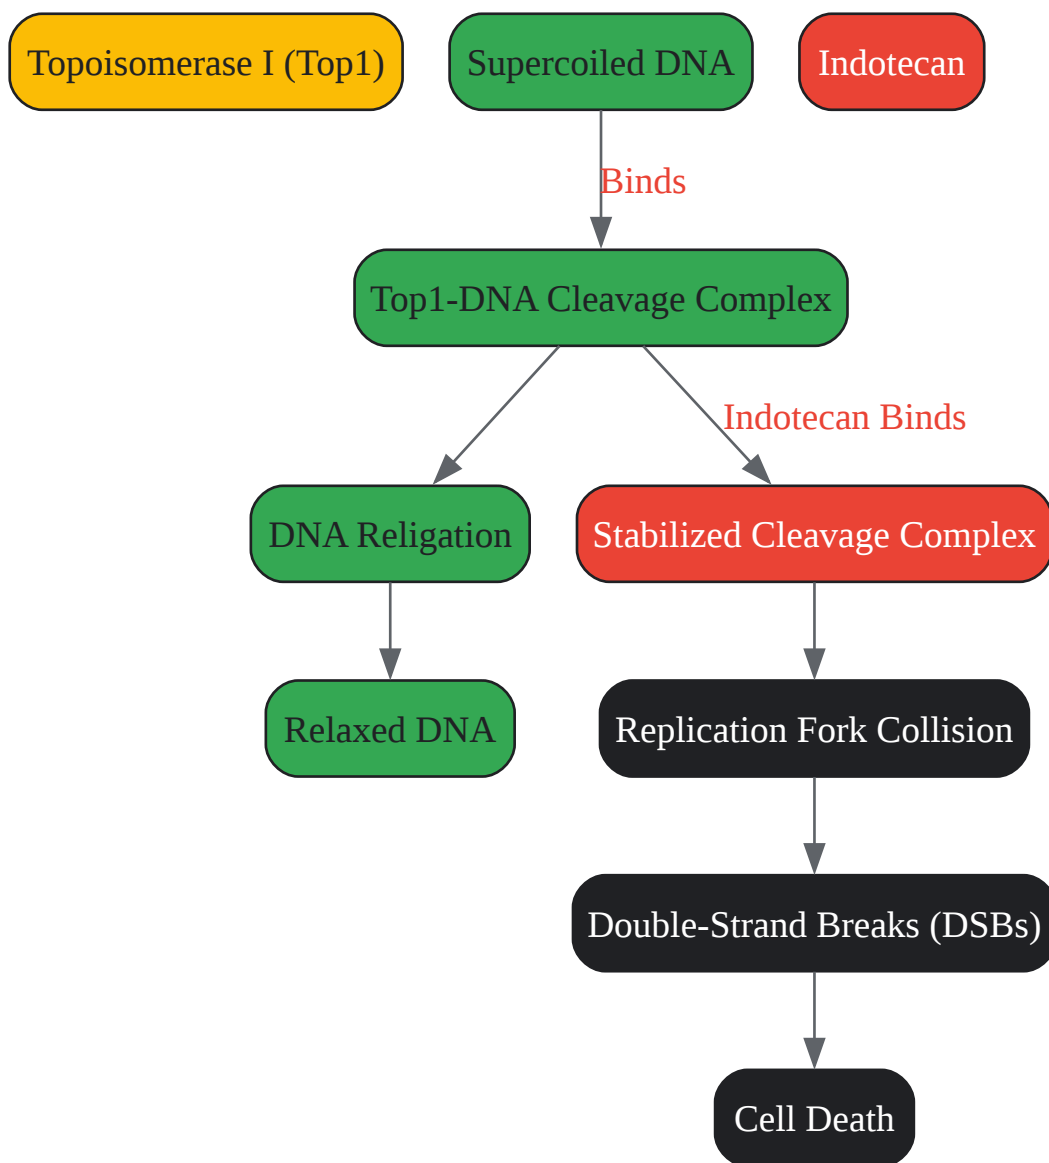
Topoisomerase I (Top1)

Supercoiled DNA

Indotecan

Binds

Top1-DNA Cleavage Complex

Indotecan Binds

DNA Religation

Stabilized Cleavage Complex

Relaxed DNA

Replication Fork Collision

Double-Strand Breaks (DSBs)

Cell Death